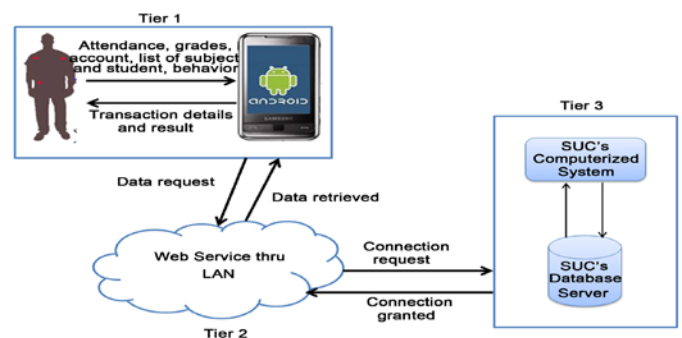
Tier 1

Attendance, grades, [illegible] account, list of subject and student, behavior

ANDROID

SAMSUNG

Transaction details and result

Data request

Data retrieved

Web Service thru LAN

Tier 2

Connection request

Connection granted

Tier 3

SUC's Computerized System

SUC's Database Server